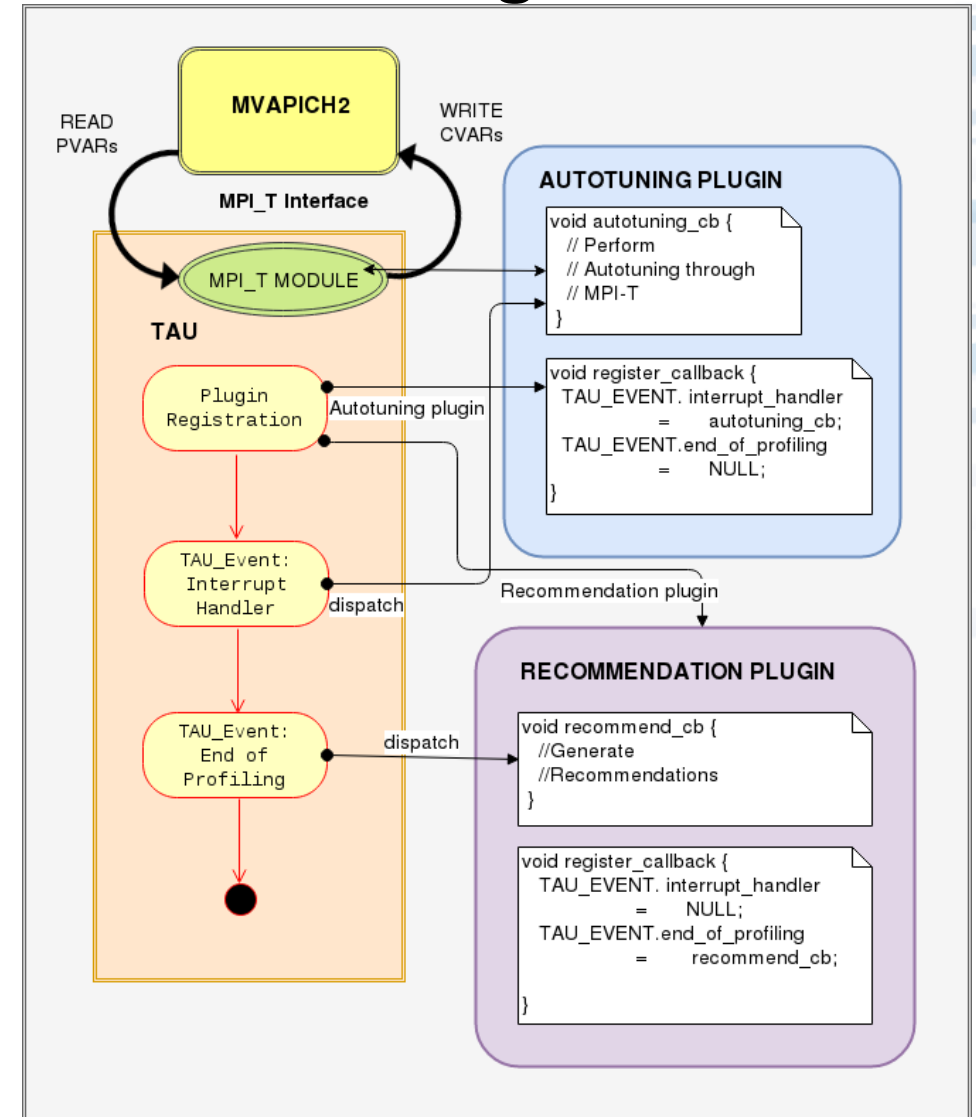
MVAPICH2

READ PVARs

WRITE CVARs

MPI_T Interface

MPI_T MODULE

TAU

Plugin Registration

Autotuning plugin

TAU_Event: Interrupt Handler

dispatch

TAU_Event: End of Profiling

dispatch

AUTOTUNING PLUGIN

void autotuning_cb {
// Perform
// Autotuning through
// MPI-T
}

void register_callback {
TAU_EVENT. interrupt_handler
= autotuning_cb;
TAU_EVENT.end_of_profiling
= NULL;
}

Recommendation plugin

RECOMMENDATION PLUGIN

void recommend_cb {
//Generate
//Recommendations
}

void register_callback {
TAU_EVENT. interrupt_handler
= NULL;
TAU_EVENT.end_of_profiling
= recommend_cb;
}